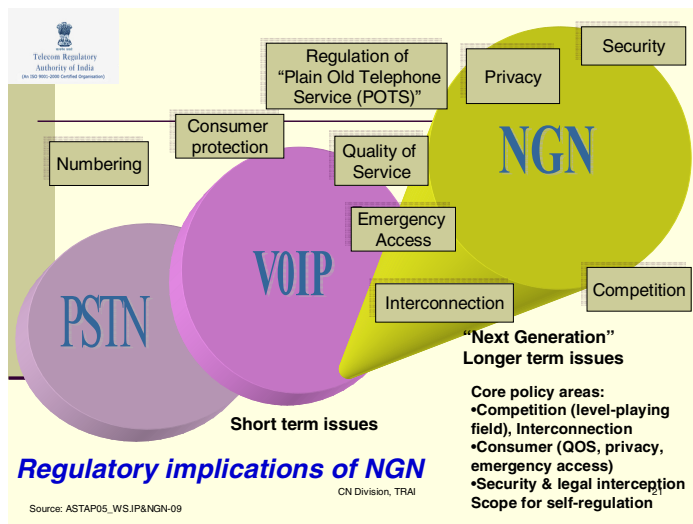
Telecom Regulatory Authority of India
(An ISO 9001-2000 Certified Organisation)

Regulation of "Plain Old Telephone Service (POTS)"

Privacy

Security

Consumer protection

Numbering

Quality of Service

NGN

Emergency Access

VOIP

PSTN

Interconnection

Competition

"Next Generation" Longer term issues

Core policy areas:
•Competition (level-playing field), Interconnection
•Consumer (QOS, privacy, emergency access)
•Security & legal interception
Scope for self-regulation

Short term issues

Regulatory implications of NGN

CN Division, TRAI

21

Source: ASTAP05_WS.IP&NGN-09